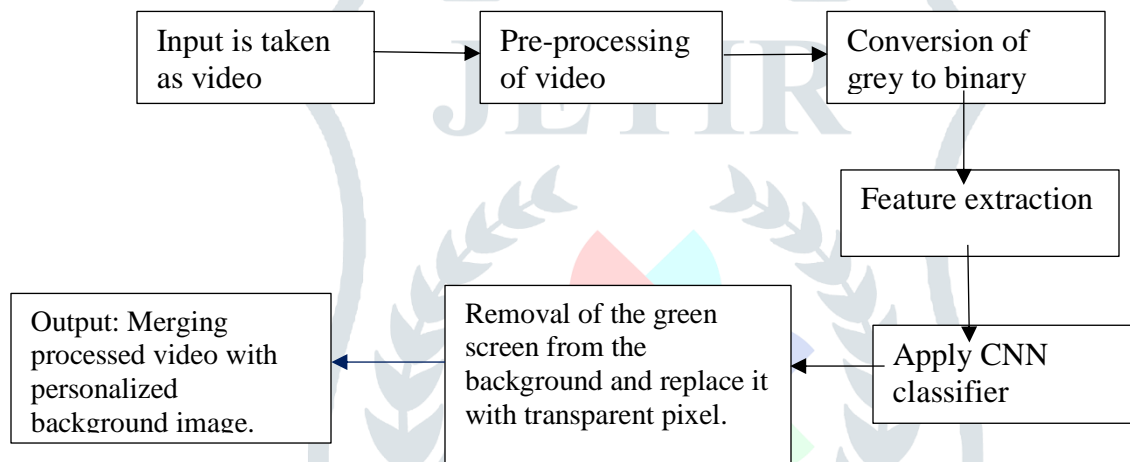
Input is taken as video

Pre-processing of video

Conversion of grey to binary

Feature extraction

Apply CNN classifier

Removal of the green screen from the background and replace it with transparent pixel.

Output: Merging processed video with personalized background image.

JETIR